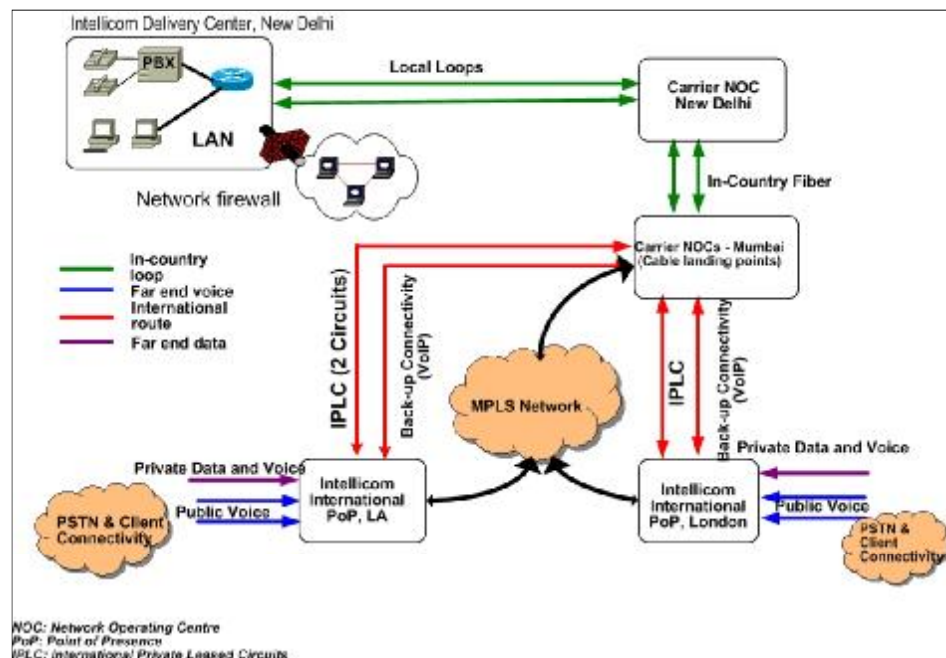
Intellicom Delivery Center, New Delhi

PBX

LAN

Network firewall

Local Loops

Carrier NOC New Delhi

In-Country Fiber

Carrier NOCs - Mumbai (Cable landing points)

In-country loop
Far end voice
International route
Far end data

IPLC (2 Circuits)

Back-up Connectivity (VoIP)

MPLS Network

IPLC

Back-up Connectivity (VoIP)

Private Data and Voice

Public Voice

PSTN & Client Connectivity

Intellicom International PoP, LA

Intellicom International PoP, London

Private Data and Voice

Public Voice

PSTN & Client Connectivity

NOC: Network Operating Centre
PoP: Point of Presence
IPLC: International Private Leased Circuits